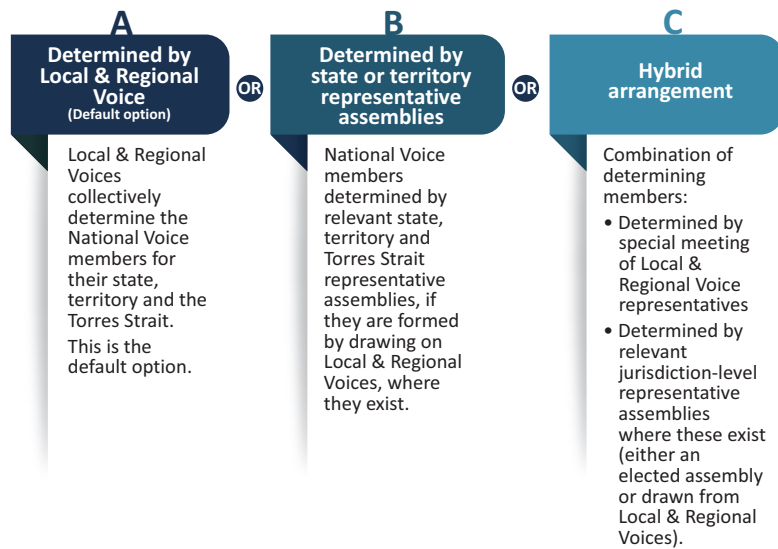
A

Determined by Local & Regional Voice
(Default option)

Local & Regional Voices collectively determine the National Voice members for their state, territory and the Torres Strait.

This is the default option.

OR

B

Determined by state or territory representative assemblies

National Voice members determined by relevant state, territory and Torres Strait representative assemblies, if they are formed by drawing on Local & Regional Voices, where they exist.

OR

C

Hybrid arrangement

Combination of determining members:

• Determined by special meeting of Local & Regional Voice representatives

• Determined by relevant jurisdiction-level representative assemblies where these exist (either an elected assembly or drawn from Local & Regional Voices).